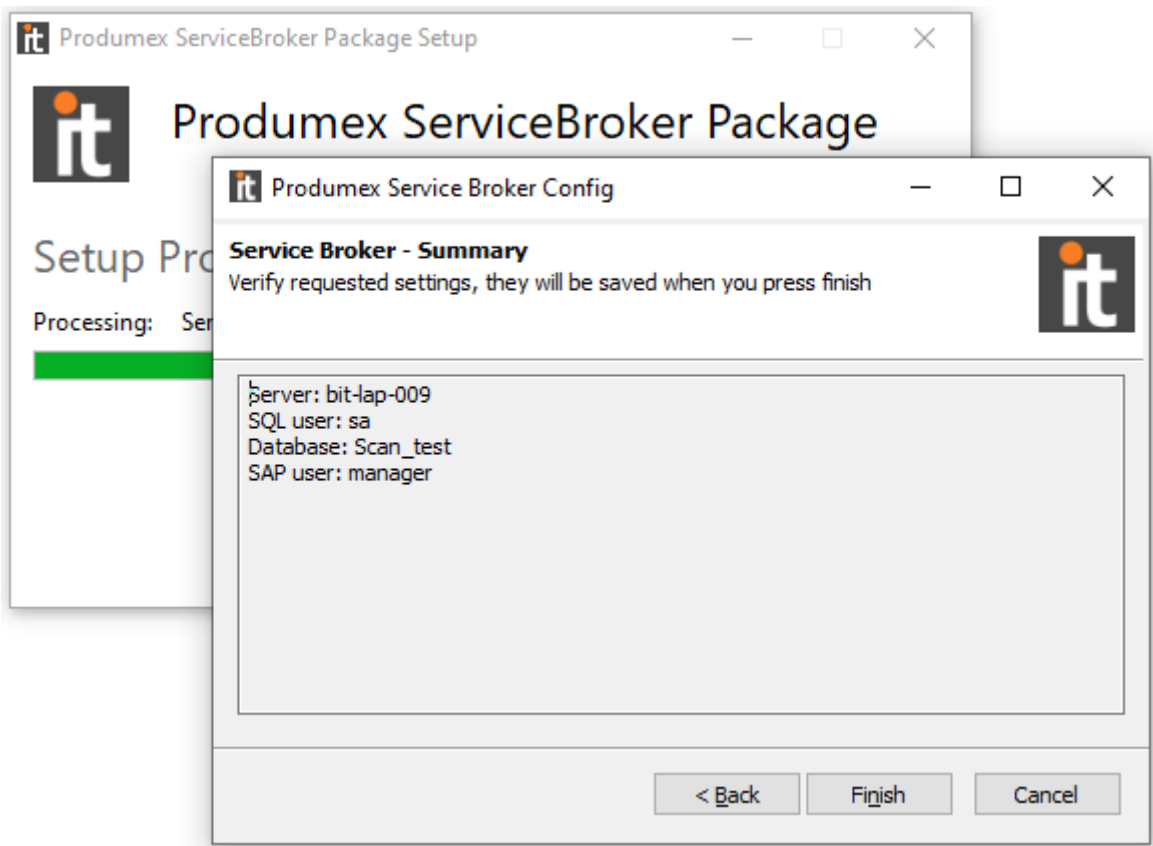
it Produmex ServiceBroker Package Setup

it

Produmex ServiceBroker Package

Setup Pro

Processing: Ser

it Produmex Service Broker Config

Service Broker - Summary
Verify requested settings, they will be saved when you press finish

it

Server: bit-lap-009
SQL user: sa
Database: Scan_test
SAP user: manager

< Back

Finish

Cancel